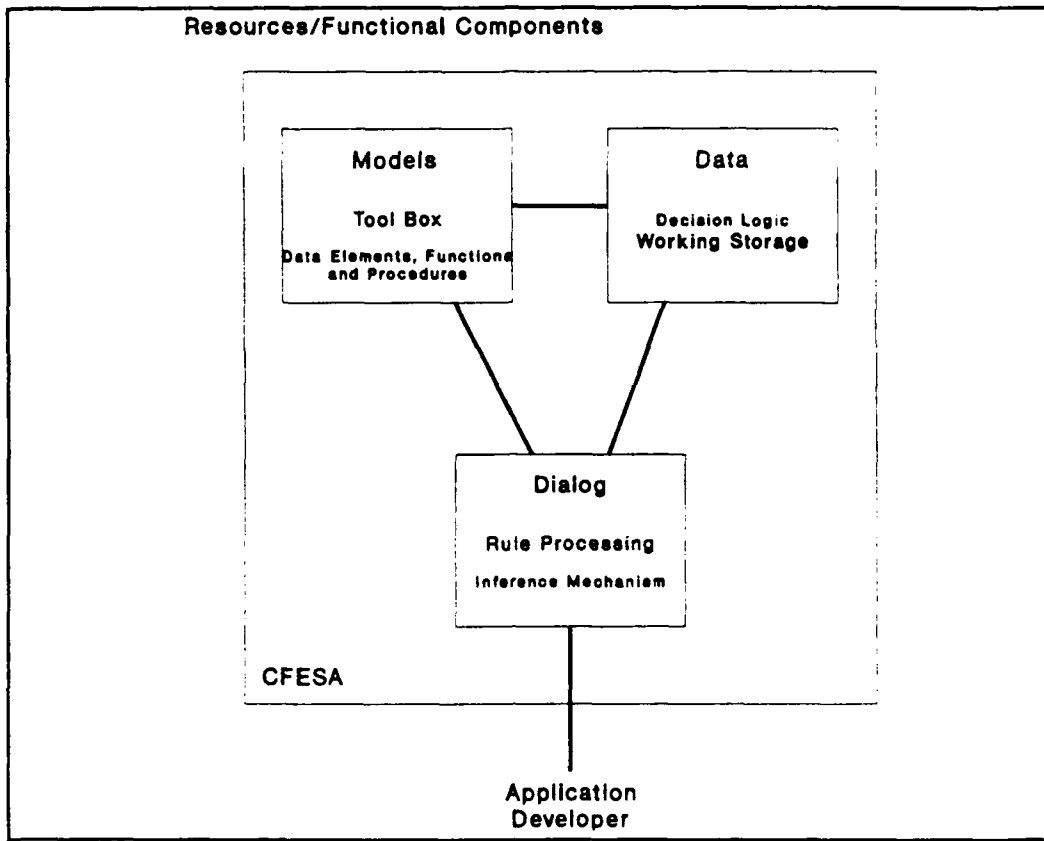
Resources/Functional Components

Models

Tool Box

Data Elements, Functions and Procedures

Data

Decision Logic
Working Storage

Dialog

Rule Processing

Inference Mechanism

CFESA

Application Developer